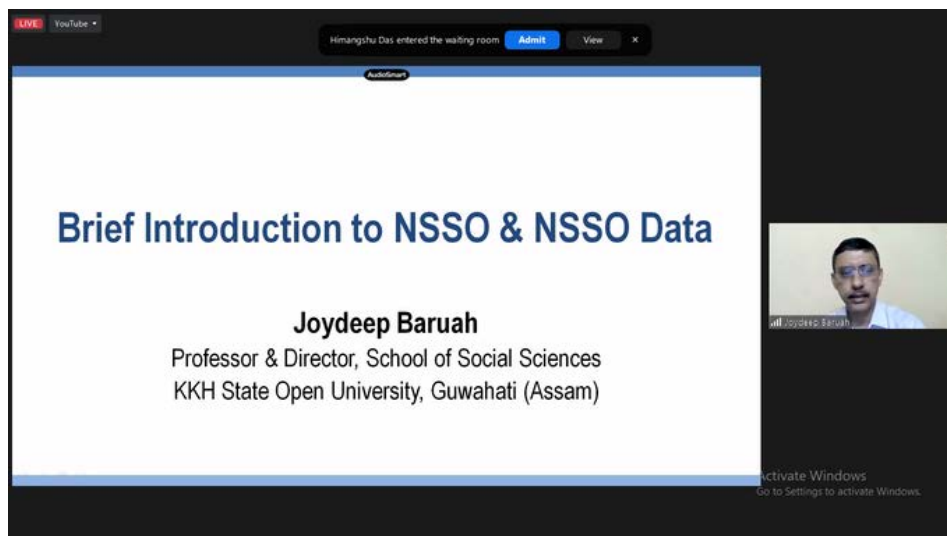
LIVE YouTube •

Himangshu Das entered the waiting room Admit View ×

AudioSmart

Brief Introduction to NSSO & NSSO Data

Joydeep Baruah

Professor & Director, School of Social Sciences

KKH State Open University, Guwahati (Assam)

Joydeep Baruah

Activate Windows

Go to Settings to activate Windows.